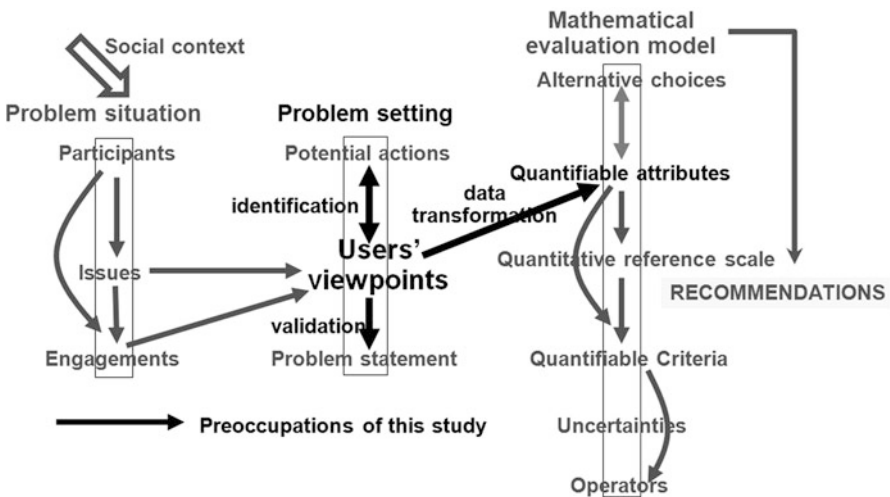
Social context

Problem situation

Participants

Issues

Engagements

Problem setting

Potential actions

identification

Users' viewpoints

validation

Problem statement

data transformation

Mathematical evaluation model

Alternative choices

Quantifiable attributes

Quantitative reference scale

Quantifiable Criteria

Uncertainties

Operators

RECOMMENDATIONS

Preoccupations of this study